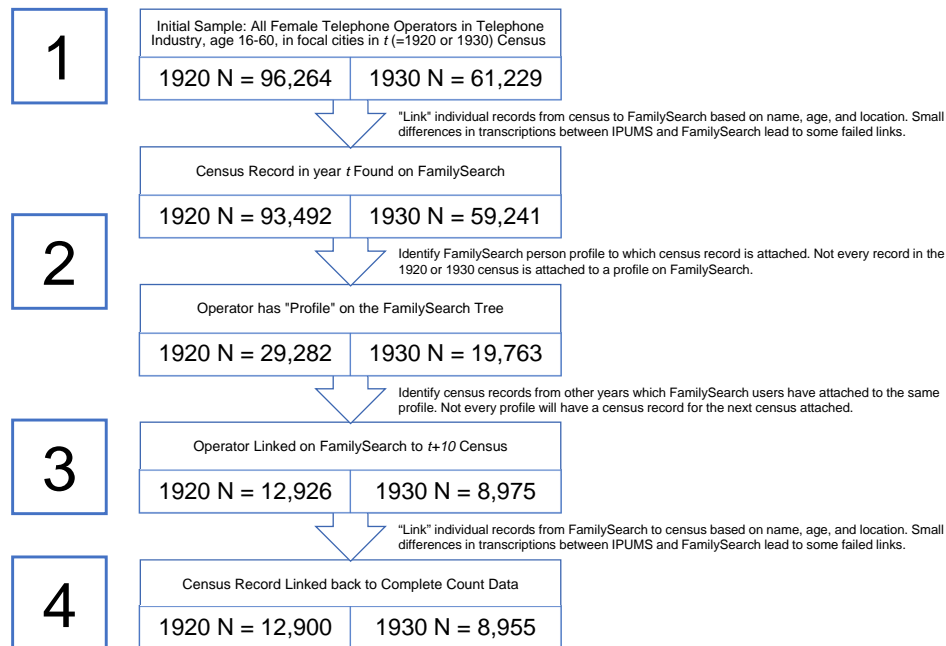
1

Initial Sample: All Female Telephone Operators in Telephone Industry, age 16-60, in focal cities in $t$ (=1920 or 1930) Census

1920 N = 96,264

1930 N = 61,229

"Link" individual records from census to FamilySearch based on name, age, and location. Small differences in transcriptions between IPUMS and FamilySearch lead to some failed links.

Census Record in year $t$ Found on FamilySearch

1920 N = 93,492

1930 N = 59,241

2

Identify FamilySearch person profile to which census record is attached. Not every record in the 1920 or 1930 census is attached to a profile on FamilySearch.

Operator has "Profile" on the FamilySearch Tree

1920 N = 29,282

1930 N = 19,763

Identify census records from other years which FamilySearch users have attached to the same profile. Not every profile will have a census record for the next census attached.

3

Operator Linked on FamilySearch to $t+10$ Census

1920 N = 12,926

1930 N = 8,975

"Link" individual records from FamilySearch to census based on name, age, and location. Small differences in transcriptions between IPUMS and FamilySearch lead to some failed links.

4

Census Record Linked back to Complete Count Data

1920 N = 12,900

1930 N = 8,955